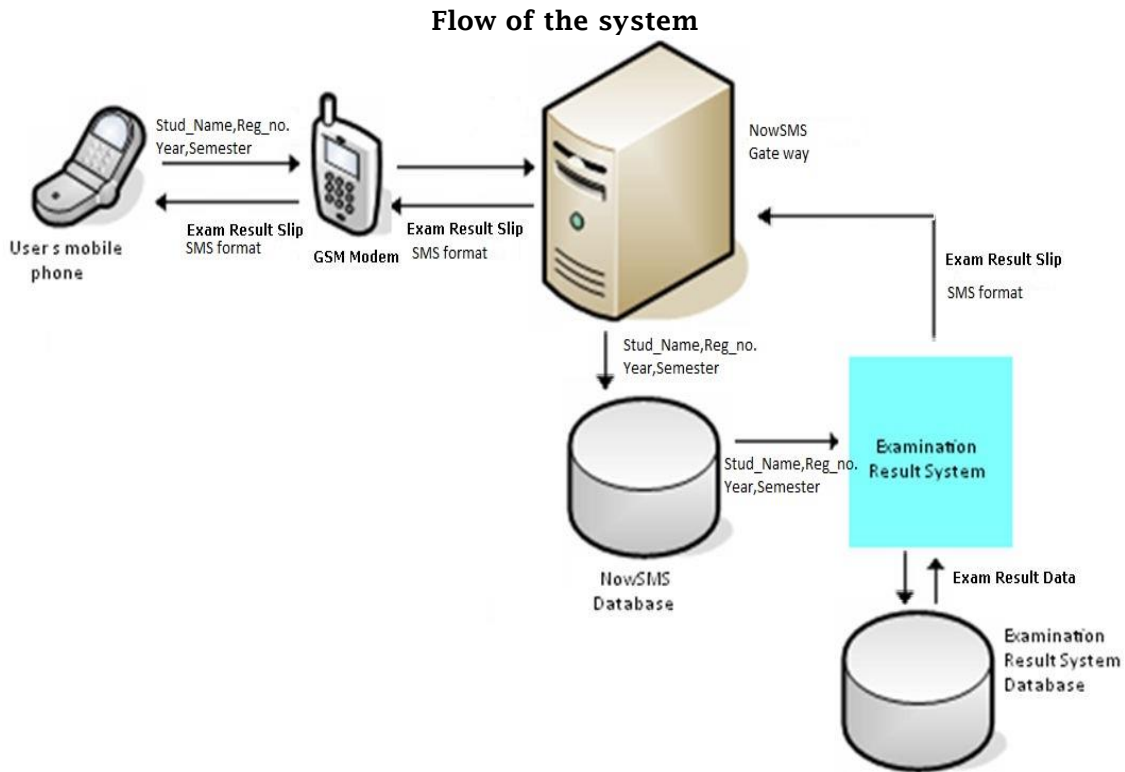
Flow of the system

Stud_Name,Reg_no.
Year,Semester

Exam Result Slip
SMS format

User s mobile phone

GSM Modem

Exam Result Slip
SMS format

NowSMS
Gate way

Exam Result Slip
SMS format

Stud_Name,Reg_no.
Year,Semester

Stud_Name,Reg_no.
Year,Semester

Examination Result System

NowSMS
Database

Exam Result Data

Examination Result System Database